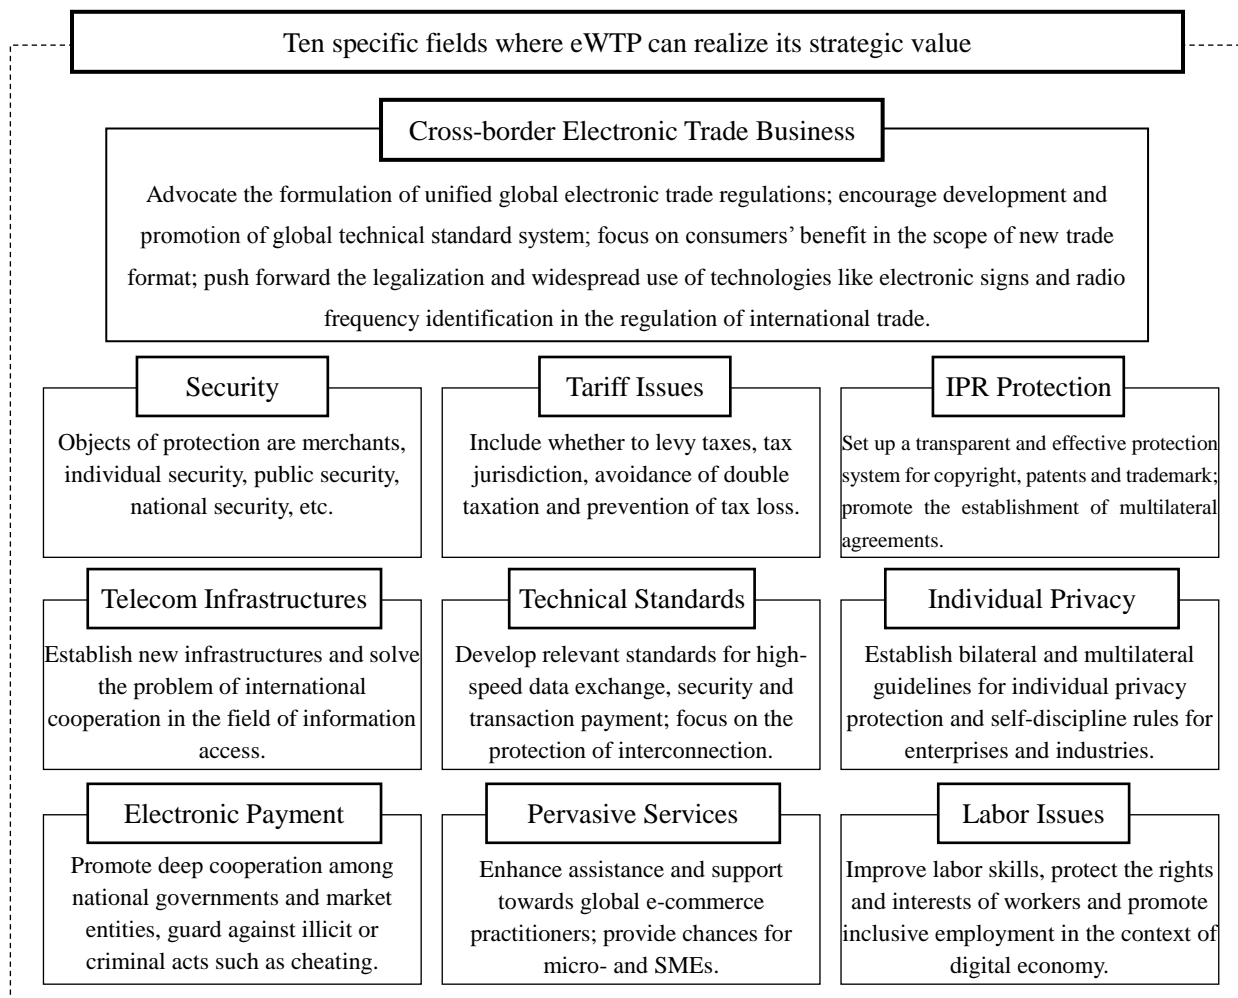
Ten specific fields where eWTP can realize its strategic value

Cross-border Electronic Trade Business

Advocate the formulation of unified global electronic trade regulations; encourage development and promotion of global technical standard system; focus on consumers' benefit in the scope of new trade format; push forward the legalization and widespread use of technologies like electronic signs and radio frequency identification in the regulation of international trade.

Security

Objects of protection are merchants, individual security, public security, national security, etc.

Tariff Issues

Include whether to levy taxes, tax jurisdiction, avoidance of double taxation and prevention of tax loss.

IPR Protection

Set up a transparent and effective protection system for copyright, patents and trademark; promote the establishment of multilateral agreements.

Telecom Infrastructures

Establish new infrastructures and solve the problem of international cooperation in the field of information access.

Technical Standards

Develop relevant standards for high-speed data exchange, security and transaction payment; focus on the protection of interconnection.

Individual Privacy

Establish bilateral and multilateral guidelines for individual privacy protection and self-discipline rules for enterprises and industries.

Electronic Payment

Promote deep cooperation among national governments and market entities, guard against illicit or criminal acts such as cheating.

Pervasive Services

Enhance assistance and support towards global e-commerce practitioners; provide chances for micro- and SMEs.

Labor Issues

Improve labor skills, protect the rights and interests of workers and promote inclusive employment in the context of digital economy.